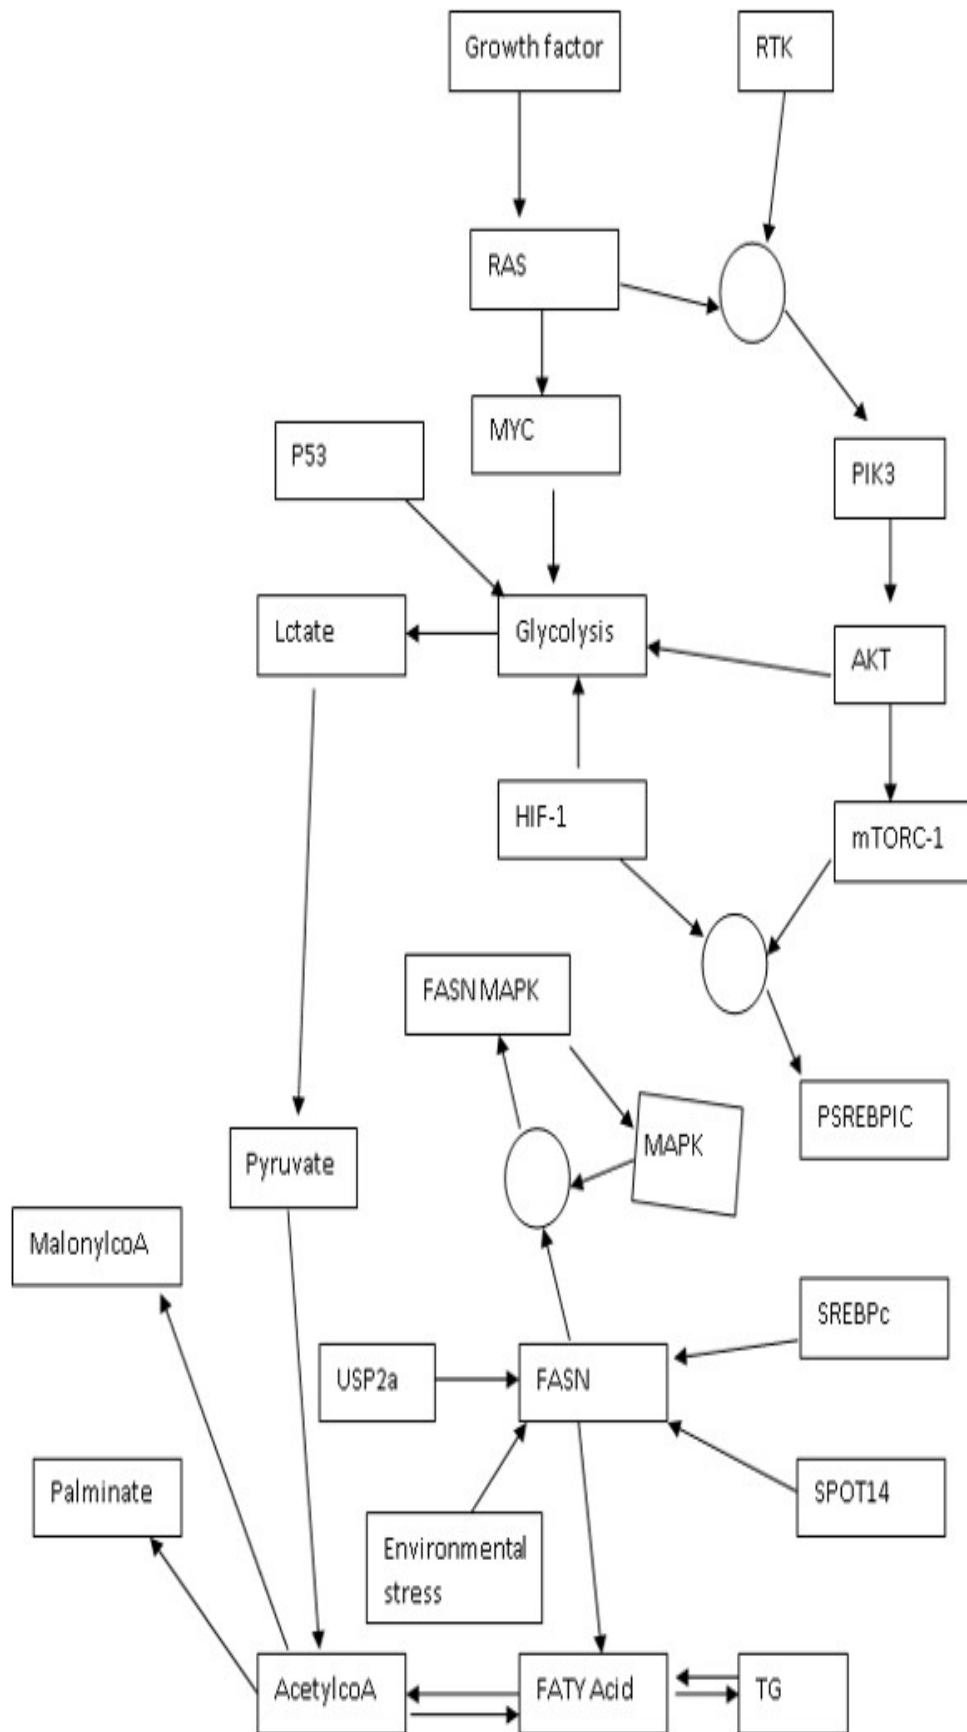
Growth factor

RTK

RAS

MYC

P53

PIK3

Lctate

Glycolysis

AKT

HIF-1

mTORC-1

FASN MAPK

PSREBPIC

MAPK

Pyruvate

MalonylcoA

SREBPc

USP2a

FASN

Palminate

SPOT14

Environmental stress

AcetylcoA

FATY Acid

TG